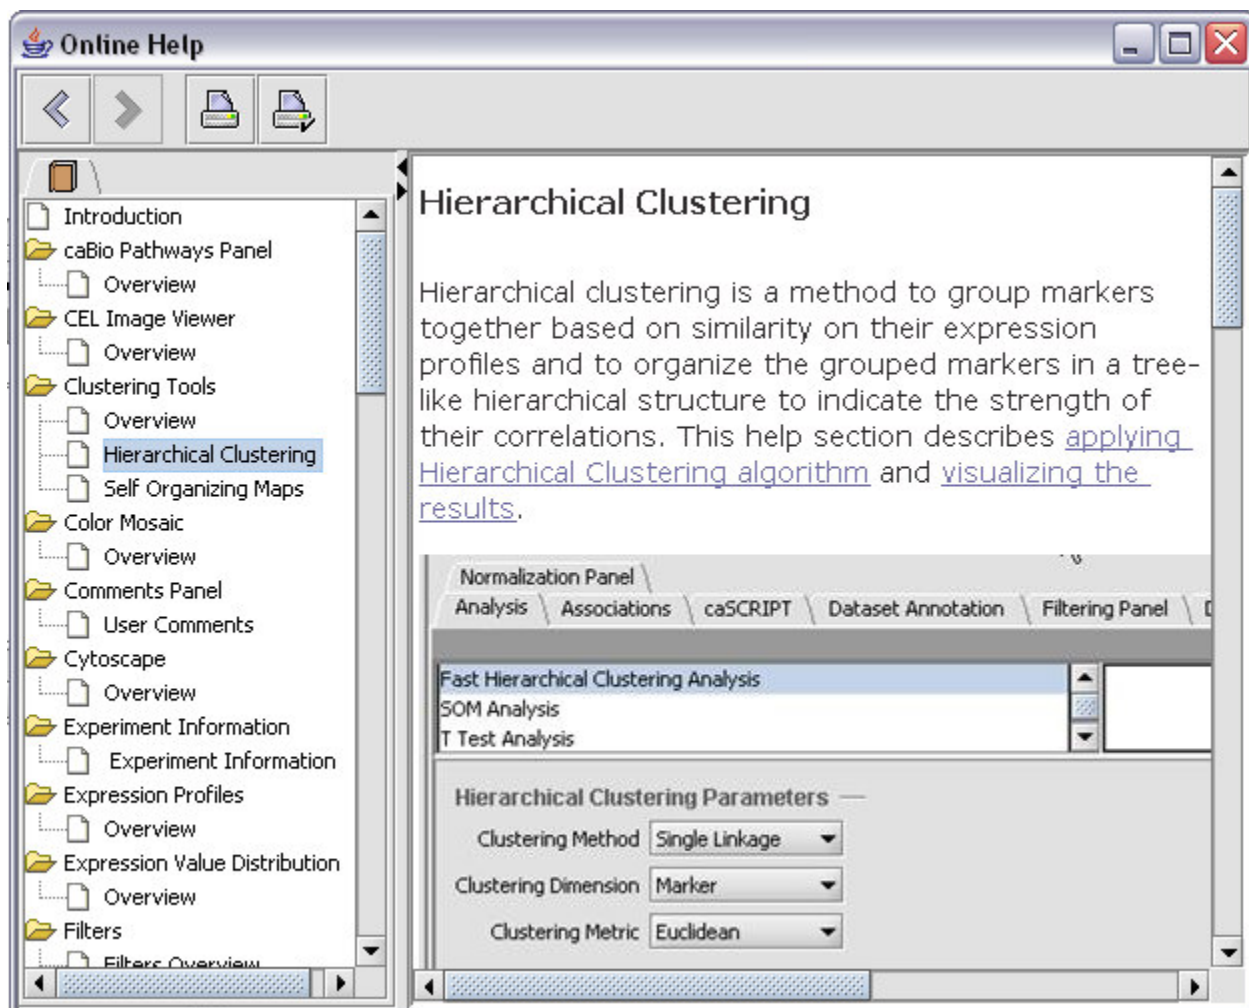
Online Help

Introduction
caBio Pathways Panel
Overview
CEL Image Viewer
Overview
Clustering Tools
Overview
Hierarchical Clustering
Self Organizing Maps
Color Mosaic
Overview
Comments Panel
User Comments
Cytoscape
Overview
Experiment Information
Experiment Information
Expression Profiles
Overview
Expression Value Distribution
Overview
Filters
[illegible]

Hierarchical Clustering

Hierarchical clustering is a method to group markers together based on similarity on their expression profiles and to organize the grouped markers in a tree-like hierarchical structure to indicate the strength of their correlations. This help section describes applying Hierarchical Clustering algorithm and visualizing the results.

Normalization Panel
Analysis | Associations | caSCRIPT | Dataset Annotation | Filtering Panel

Fast Hierarchical Clustering Analysis
SOM Analysis
T Test Analysis

Hierarchical Clustering Parameters
Clustering Method Single Linkage
Clustering Dimension Marker
Clustering Metric Euclidean